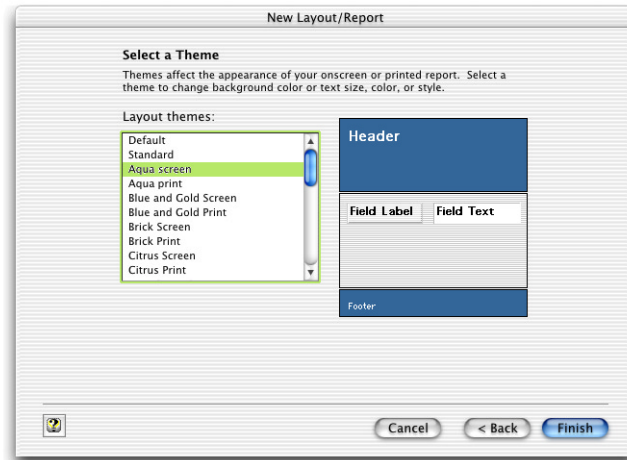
New Layout/Report

Select a Theme

Themes affect the appearance of your onscreen or printed report. Select a theme to change background color or text size, color, or style.

Layout themes:

Default
Standard
Aqua screen
Aqua print
Blue and Gold Screen
Blue and Gold Print
Brick Screen
Brick Print
Citrus Screen
Citrus Print

Header

Field Label
Field Text

Footer

?

Cancel
< Back
Finish